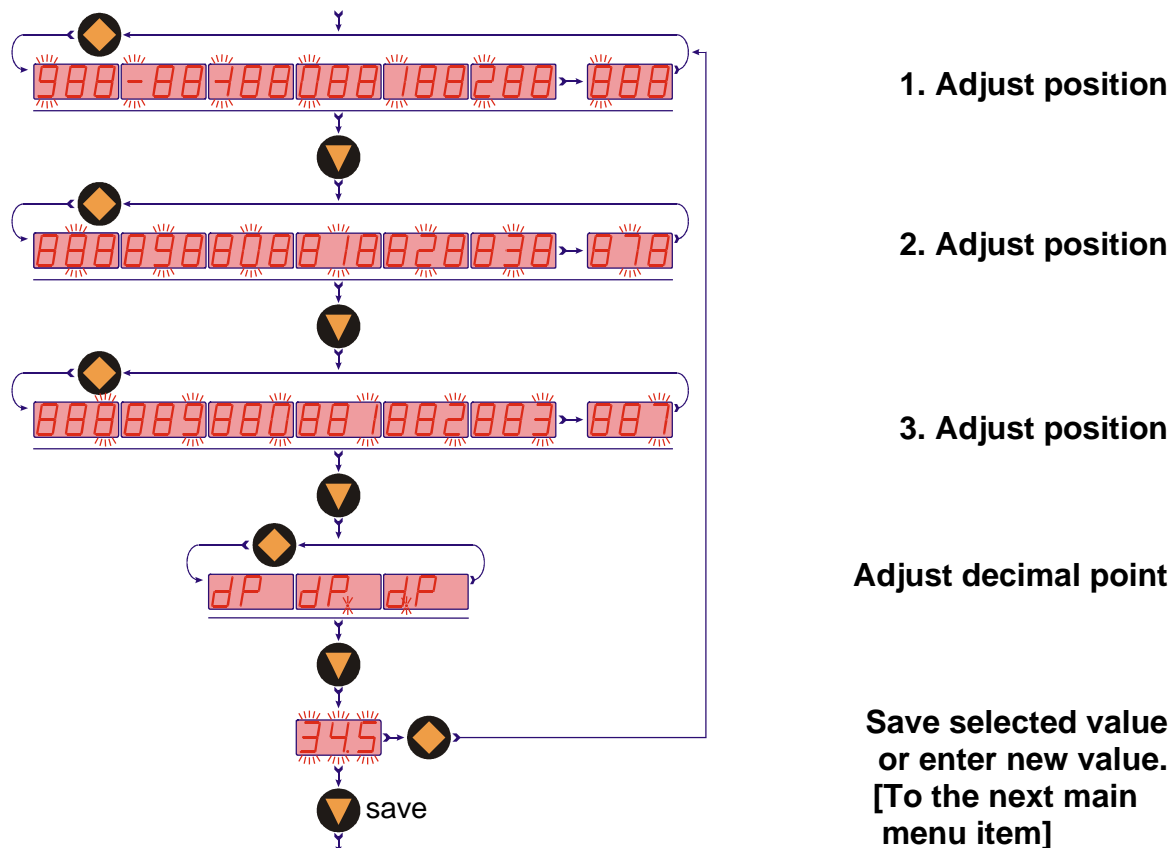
988 -88 -188 088 188 288 888

1. Adjust position

888 898 808 818 828 838 878

2. Adjust position

888 889 880 881 882 883 887

3. Adjust position

dP dP dP

Adjust decimal point

34.5

Save selected value or enter new value. [To the next main menu item]

save